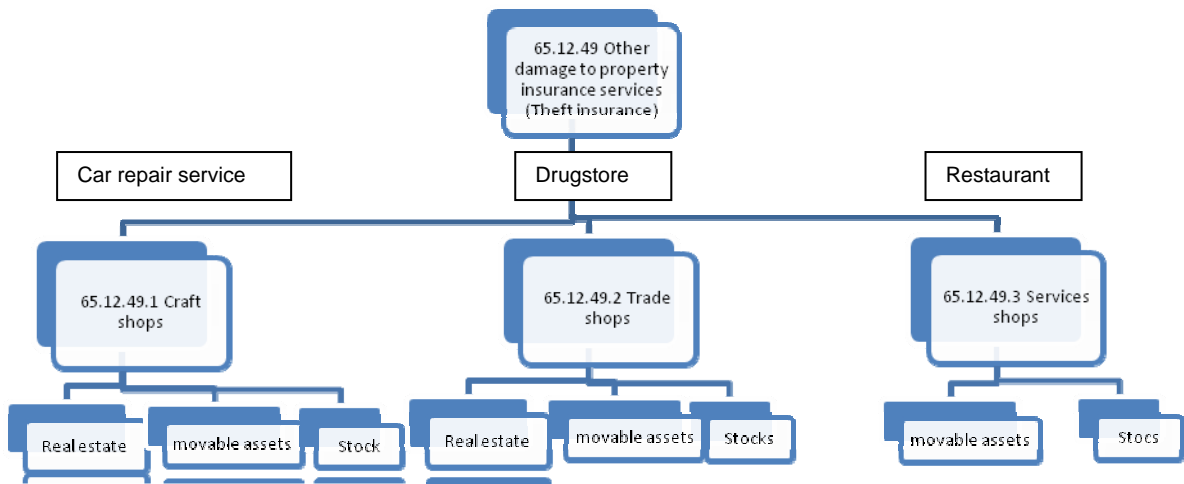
65.12.49 Other damage to property insurance services (Theft insurance)

Car repair service

Drugstore

Restaurant

65.12.49.1 Craft shops

65.12.49.2 Trade shops

65.12.49.3 Services shops

Real estate

movable assets

Stock

Real estate

movable assets

Stocks

movable assets

Stocs